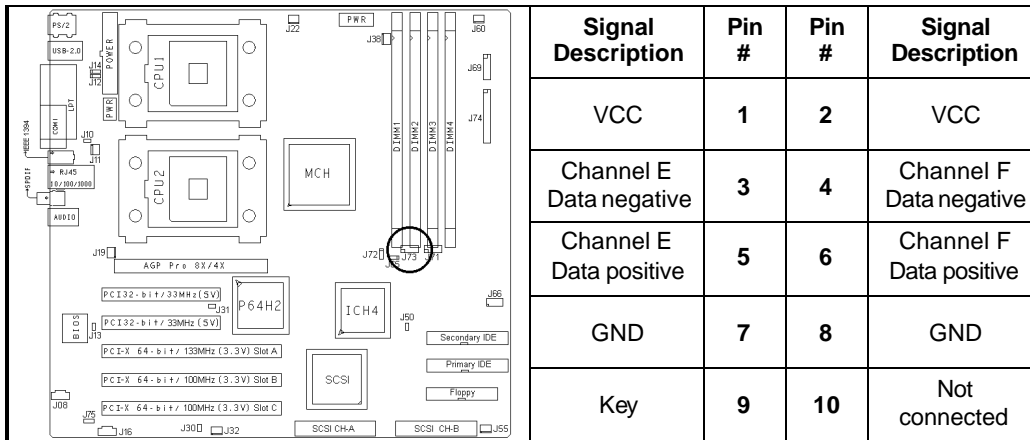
PS/2
USB-2.0
POWER
J14
J15
CPU1
PWR
J22
PWR
J38
J60
J69
J74
IEEE 1394
COM1
LPT
J10
J11
RJ45
10/100/1000
SPDIF
AUDIO
CPU2
MCH
DIMM1
DIMM2
DIMM3
DIMM4
J19
AGP Pro 8X/4X
J72
J73
J71
PCI32-bit/33MHz(5V)
J31
P64H2
ICH4
J66
J50
BIOS
J13
PCI32-bit/33MHz(5V)
Secondary IDE
PCI-X 64-bit/133MHz(3.3V) Slot A
Primary IDE
PCI-X 64-bit/100MHz(3.3V) Slot B
SCSI
Floppy
J08
J75
PCI-X 64-bit/100MHz(3.3V) Slot C
J16
J30
J32
SCSI CH-A
SCSI CH-B
J55

| Signal Description | Pin # | Pin # | Signal Description |
|---|---|---|---|
| VCC | 1 | 2 | VCC |
| Channel E Data negative | 3 | 4 | Channel F Data negative |
| Channel E Data positive | 5 | 6 | Channel F Data positive |
| GND | 7 | 8 | GND |
| Key | 9 | 10 | Not connected |